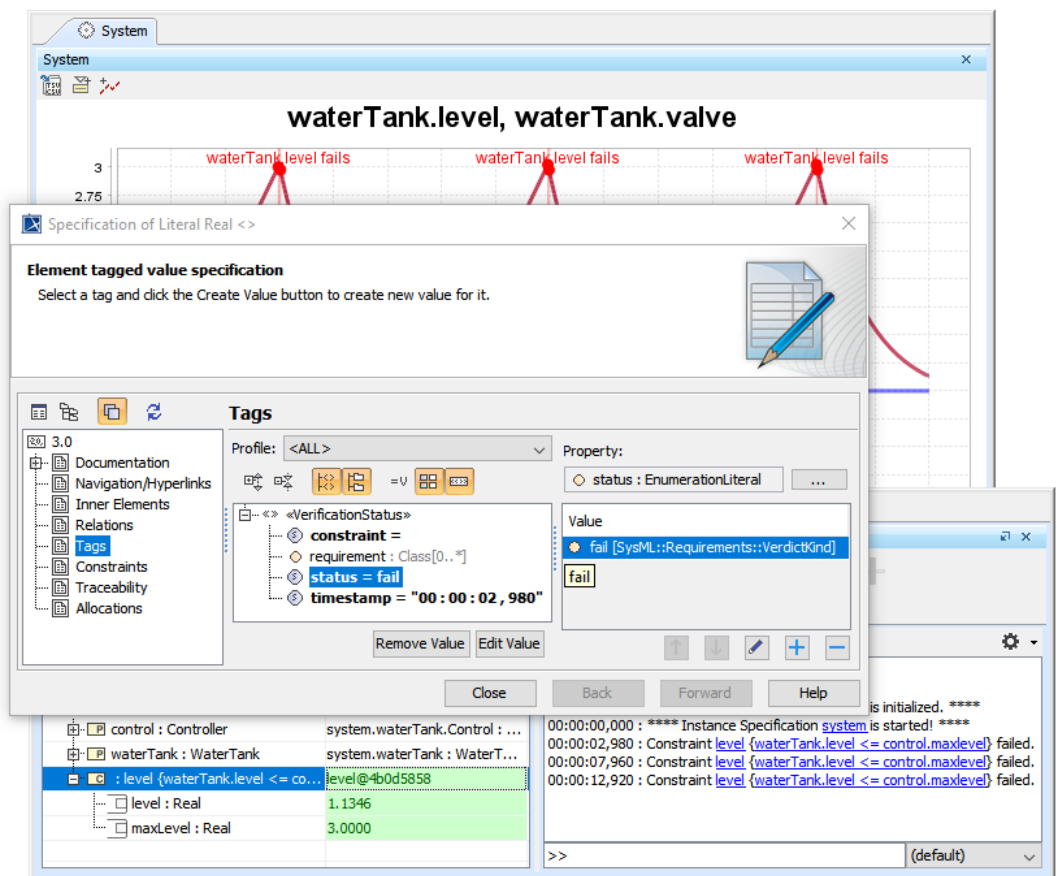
System

System ×

waterTank.level, waterTank.valve

3
2.75

waterTank.level fails waterTank.level fails waterTank.level fails

Specification of Literal Real <> ×

Element tagged value specification
Select a tag and click the Create Value button to create new value for it.

Tags

3.0
Documentation
Navigation/Hyperlinks
Inner Elements
Relations
Tags
Constraints
Traceability
Allocations

Profile: <ALL>

«VerificationStatus»
constraint =
requirement : Class[0..*]
status = fail
timestamp = "00 : 00 : 02 , 980"

Remove Value Edit Value

Property:
status : EnumerationLiteral ...

Value
fail [SysML::Requirements::VerdictKind]
fail

Close Back Forward Help

control : Controller system.waterTank.Control : ...
waterTank : WaterTank system.waterTank : WaterT...
: level {waterTank.level <= co... level@4b0d5858
level : Real 1.1346
maxLevel : Real 3.0000

is initialized. ****
00:00:00,000 : **** Instance Specification system is started! ****
00:00:02,980 : Constraint level {waterTank.level <= control.maxlevel} failed.
00:00:07,960 : Constraint level {waterTank.level <= control.maxlevel} failed.
00:00:12,920 : Constraint level {waterTank.level <= control.maxlevel} failed.

>> (default)